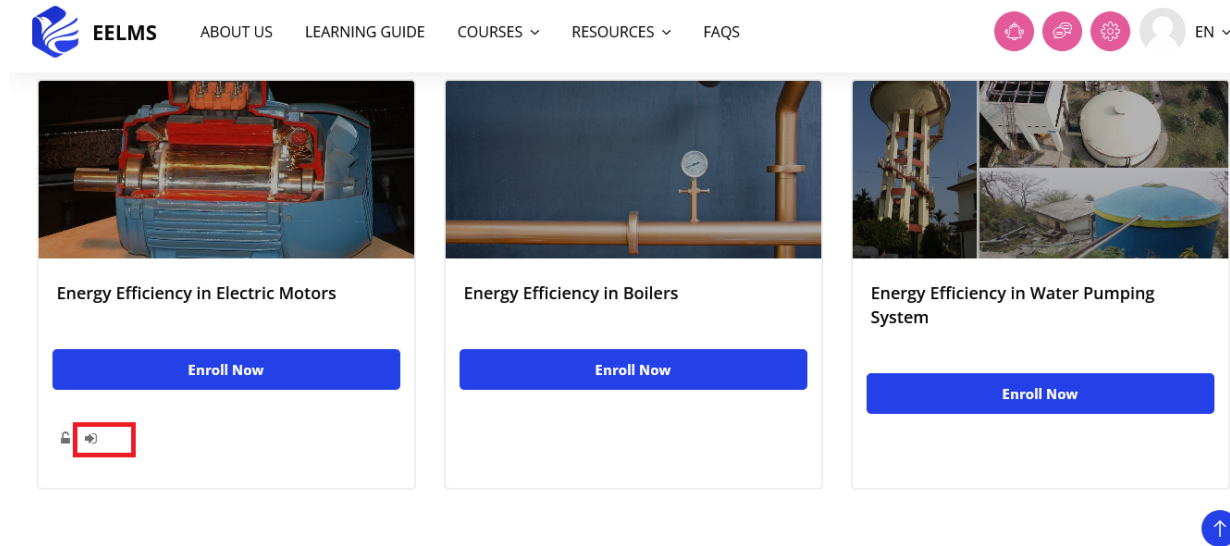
EELMS ABOUT US LEARNING GUIDE COURSES RESOURCES FAQS EN

Energy Efficiency in Electric Motors

Enroll Now

Energy Efficiency in Boilers

Enroll Now

Energy Efficiency in Water Pumping System

Enroll Now